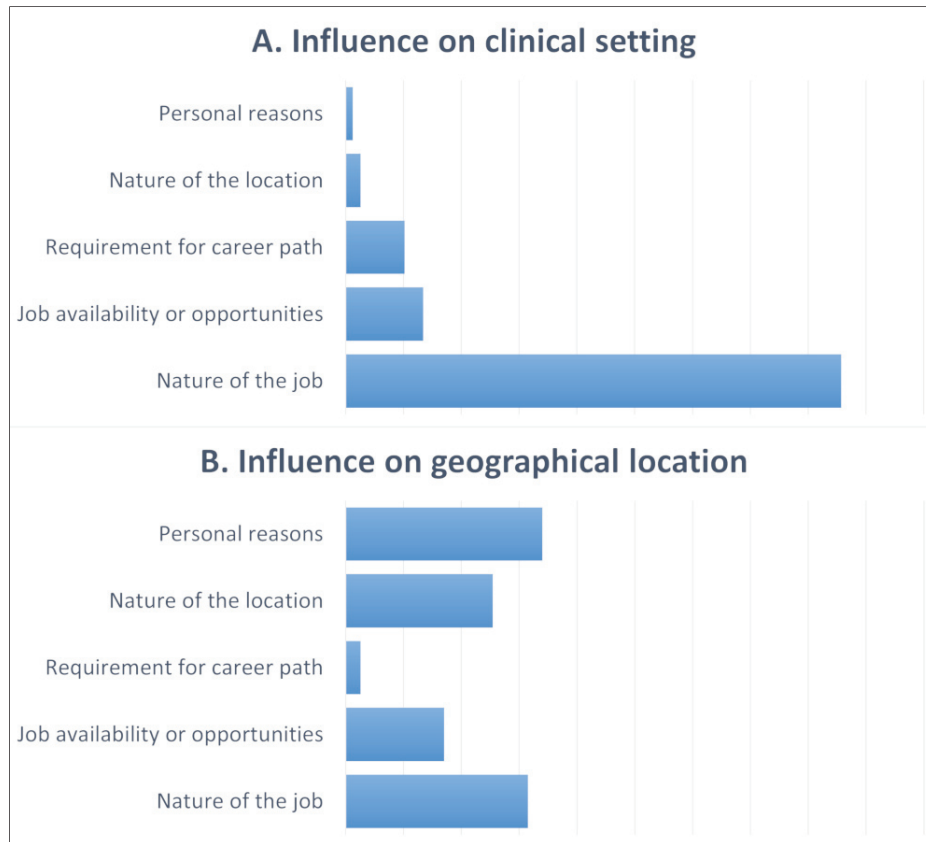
A. Influence on clinical setting

Personal reasons
Nature of the location
Requirement for career path
Job availability or opportunities
Nature of the job

B. Influence on geographical location

Personal reasons
Nature of the location
Requirement for career path
Job availability or opportunities
Nature of the job